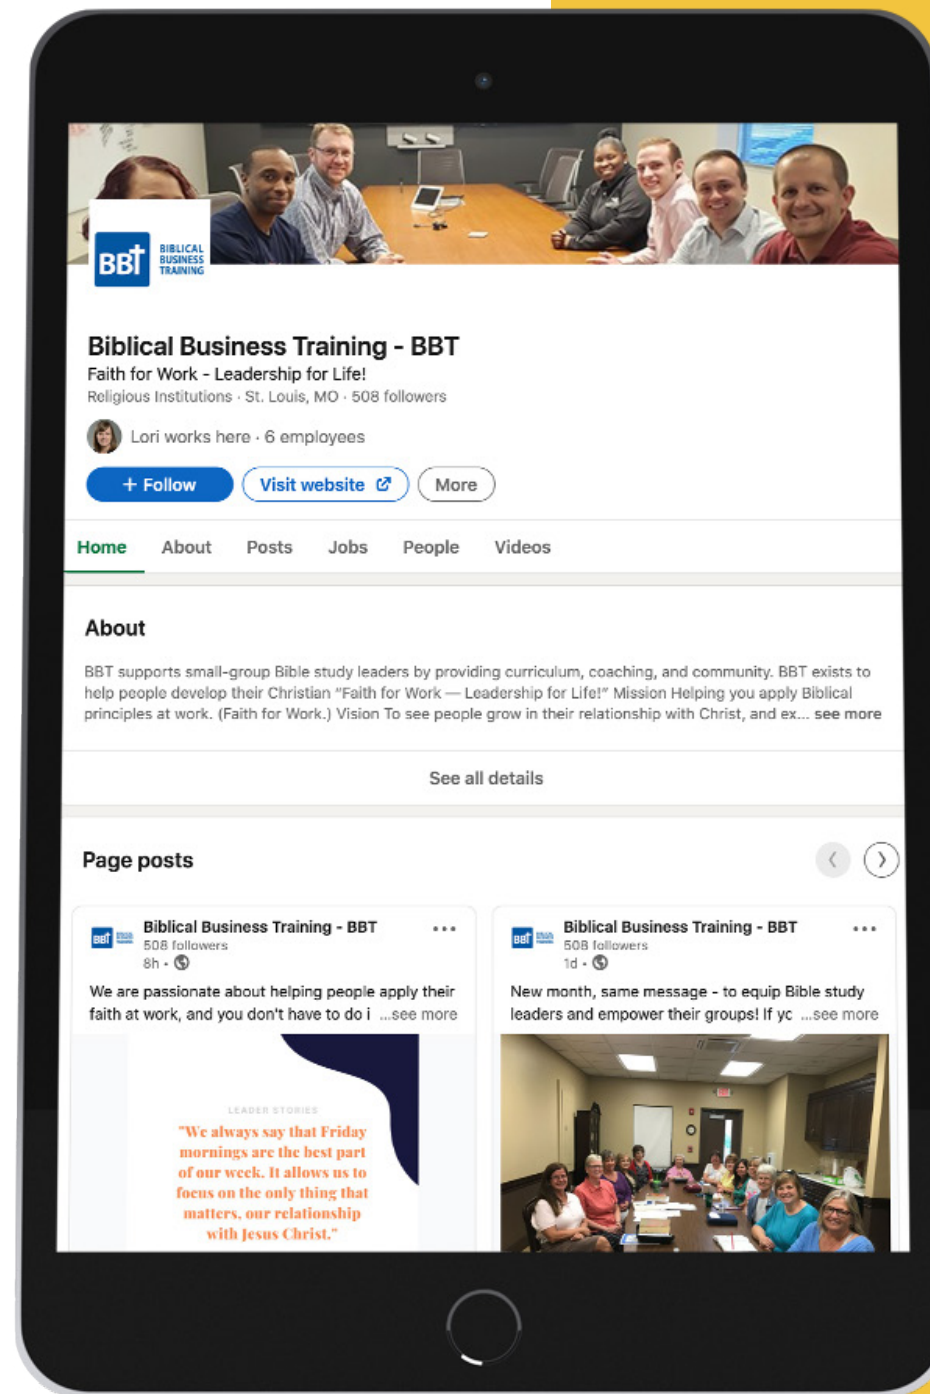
BBT BIBLICAL BUSINESS TRAINING

Biblical Business Training - BBT
Faith for Work - Leadership for Life!
Religious Institutions · St. Louis, MO · 508 followers

Lori works here · 6 employees

+ Follow
Visit website
More

Home
About
Posts
Jobs
People
Videos

About

BBT supports small-group Bible study leaders by providing curriculum, coaching, and community. BBT exists to help people develop their Christian "Faith for Work — Leadership for Life!" Mission Helping you apply Biblical principles at work. (Faith for Work.) Vision To see people grow in their relationship with Christ, and ex... see more

See all details

Page posts

Biblical Business Training - BBT
508 followers
8h ·

We are passionate about helping people apply their faith at work, and you don't have to do i ...see more

LEADER STORIES
"We always say that Friday mornings are the best part of our week. It allows us to focus on the only thing that matters, our relationship with Jesus Christ."

Biblical Business Training - BBT
508 followers
1d ·

New month, same message - to equip Bible study leaders and empower their groups! If yc ...see more